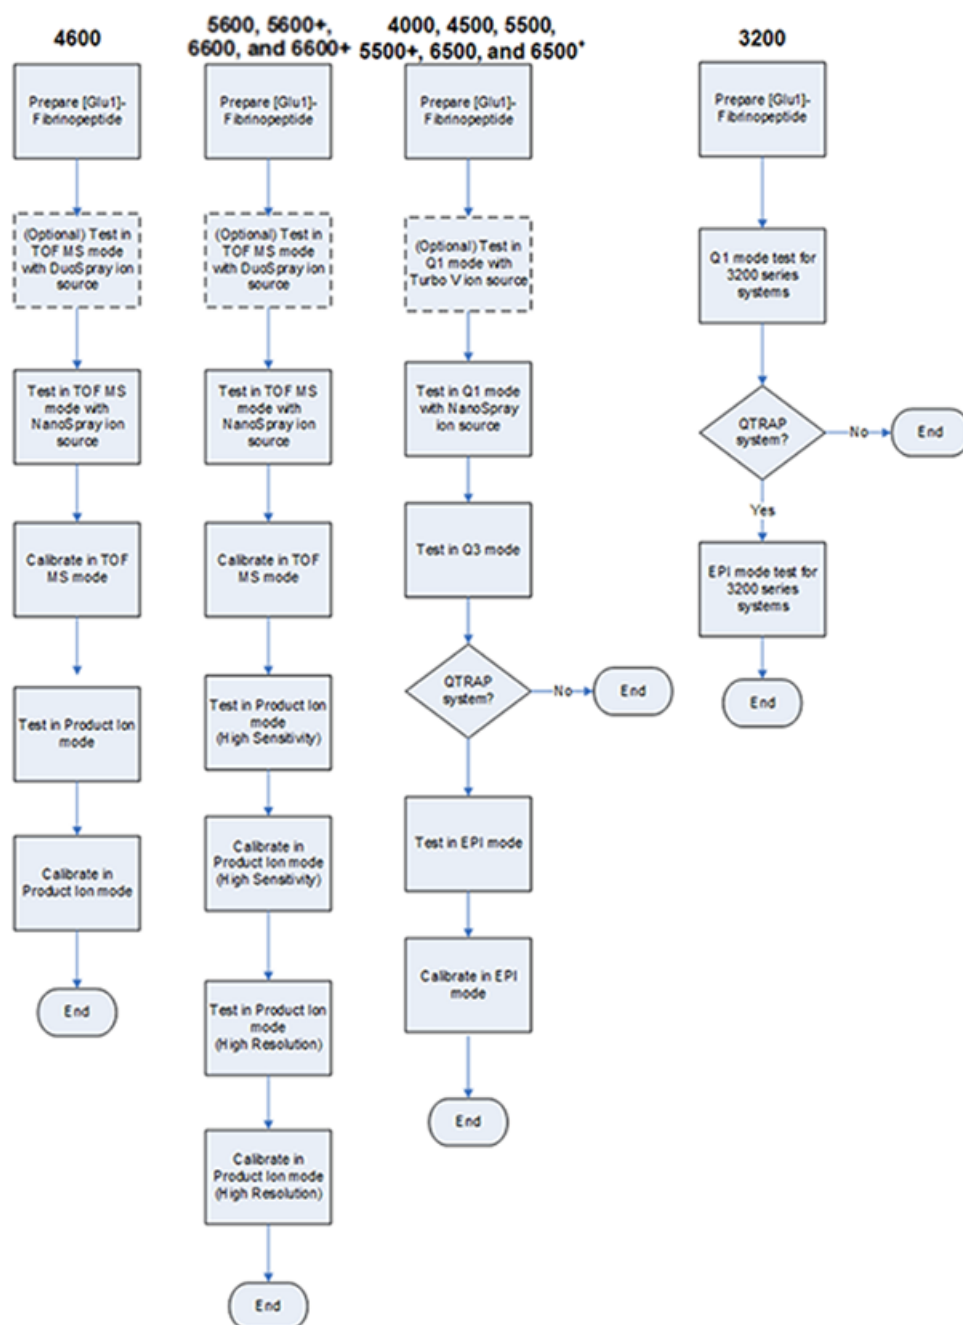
4600

Prepare [Glu1]-Fibrinopeptide

(Optional) Test in TOF MS mode with DuoSpray ion source

Test in TOF MS mode with NanoSpray ion source

Calibrate in TOF MS mode

Test in Product Ion mode

Calibrate in Product Ion mode

End

5600, 5600+, 6600, and 6600+

Prepare [Glu1]-Fibrinopeptide

(Optional) Test in TOF MS mode with DuoSpray ion source

Test in TOF MS mode with NanoSpray ion source

Calibrate in TOF MS mode

Test in Product Ion mode (High Sensitivity)

Calibrate in Product Ion mode (High Sensitivity)

Test in Product Ion mode (High Resolution)

Calibrate in Product Ion mode (High Resolution)

End

4000, 4500, 5500, 5500+, 6500, and 6500$^+$

Prepare [Glu1]-Fibrinopeptide

(Optional) Test in Q1 mode with Turbo V ion source

Test in Q1 mode with NanoSpray ion source

Test in Q3 mode

QTRAP system?

No

End

Test in EPI mode

Calibrate in EPI mode

End

3200

Prepare [Glu1]-Fibrinopeptide

Q1 mode test for 3200 series systems

QTRAP system?

No

End

Yes

EPI mode test for 3200 series systems

End